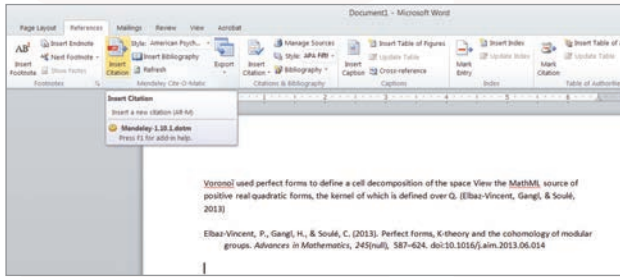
Document1 - Microsoft Word

Page Layout References Mailings Review View Acrobat

AB¹ Insert Footnote
Insert Endnote
Next Footnote
Show Notes
Footnotes

Insert Citation
Style: American Psych...
Insert Bibliography
Refresh
Mendeley Cite-O-Matic

Export

Insert Citation
Manage Sources
Style: APA Fifth
Bibliography
Citations & Bibliography

Insert Caption
Insert Table of Figures
Update Table
Cross-reference
Captions

Mark Entry
Insert Index
Update Index
Index

Mark Citation
Insert Table of Authorities
Update Table
Table of Authorities

Insert Citation
Insert a new citation (Alt-M)
Mendeley-1.10.1.dotm
Press F1 for add-in help.

Voronoï used perfect forms to define a cell decomposition of the space View the MathML source of positive real quadratic forms, the kernel of which is defined over Q. (Elbaz-Vincent, Gangl, & Soulé, 2013)

Elbaz-Vincent, P., Gangl, H., & Soulé, C. (2013). Perfect forms, K-theory and the cohomology of modular groups. *Advances in Mathematics*, *245*(null), 587–624. doi:10.1016/j.aim.2013.06.014